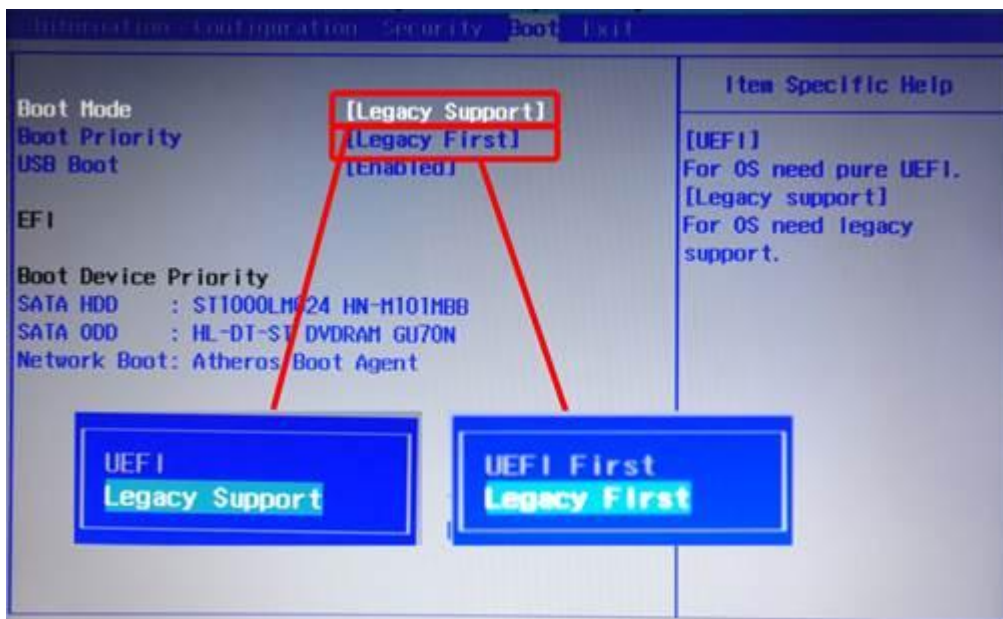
Information Configuration Security Boot Exit

Boot Mode [Legacy Support]
Boot Priority [Legacy First]
USB Boot [Enabled]

EFI

Boot Device Priority
SATA HDD : ST1000LM024 HN-M101MBB
SATA ODD : HL-DT-ST DVDRAM GU70N
Network Boot: Atheros Boot Agent

Item Specific Help

[UEFI]
For OS need pure UEFI.
[Legacy support]
For OS need legacy support.

UEFI
Legacy Support

UEFI First
Legacy First